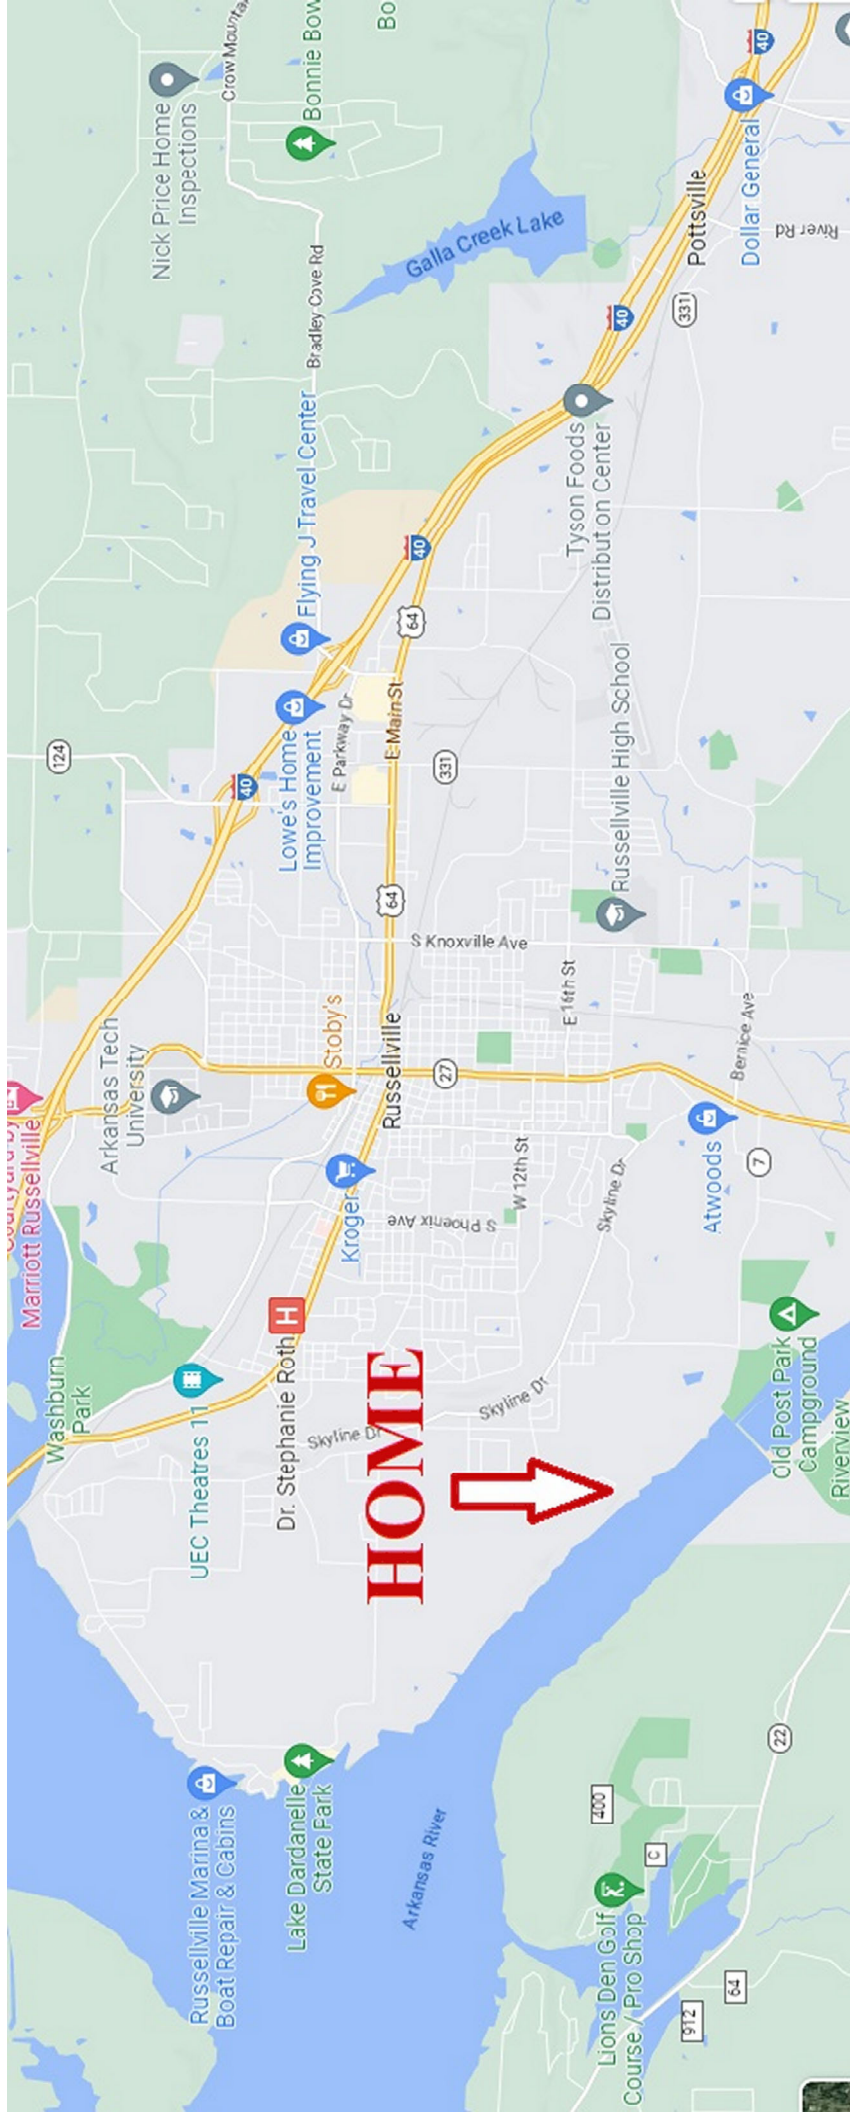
Nick Price Home Inspections
Crow Mountai
Bonnie Bow
Bo
Galla Creek Lake
Bradley Cove Rd
40
Dollar General
Pottsville
River Rd
331
40
Tyson Foods Distribution Center
Flying J Travel Center
40
64
E Parkway Dr
E Main St
124
Lowe's Home Improvement
40
331
Russellville High School
64
S Knoxville Ave
E 16th St
Bernice Ave
Arkansas Tech University
Courtyard by Marriott Russellville
Stoby's
Russellville
27
W 12th St
S Phoenix Ave
Skyline Dr
Kroger
Atwoods
7
Washburn Park
UEC Theatres 11
Dr. Stephanie Roth
H
Skyline Dr
Skyline Dr
HOME
Old Post Park Campground
Riverview
22
Russellville Marina & Boat Repair & Cabins
Lake Dardanelle State Park
Arkansas River
400
C
Lions Den Golf Course / Pro Shop
912
64